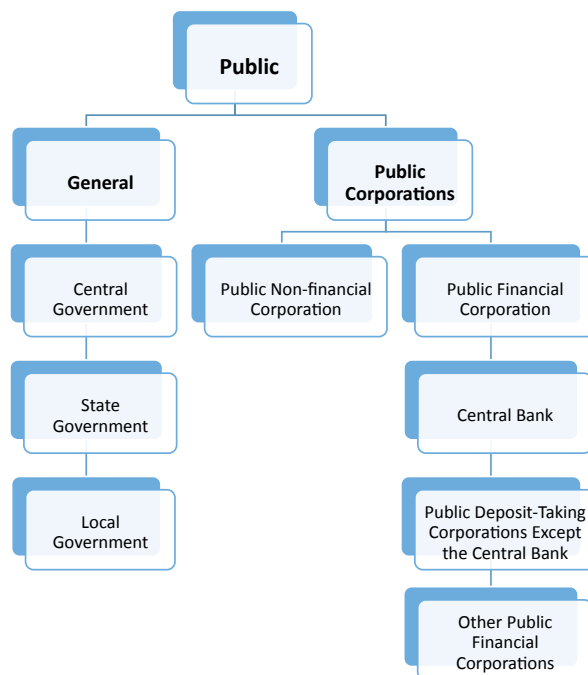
Public

General

Public Corporations

Central Government

State Government

Local Government

Public Non-financial Corporation

Public Financial Corporation

Central Bank

Public Deposit-Taking Corporations Except the Central Bank

Other Public Financial Corporations